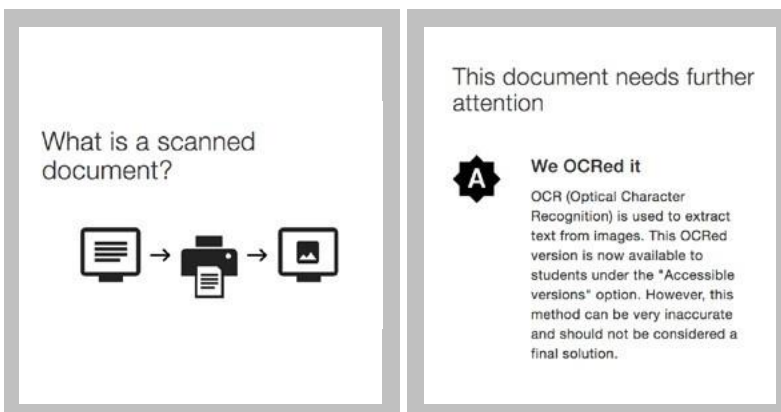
What is a scanned document?

This document needs further attention

A

We OCRed it

OCR (Optical Character Recognition) is used to extract text from images. This OCRed version is now available to students under the "Accessible versions" option. However, this method can be very inaccurate and should not be considered a final solution.